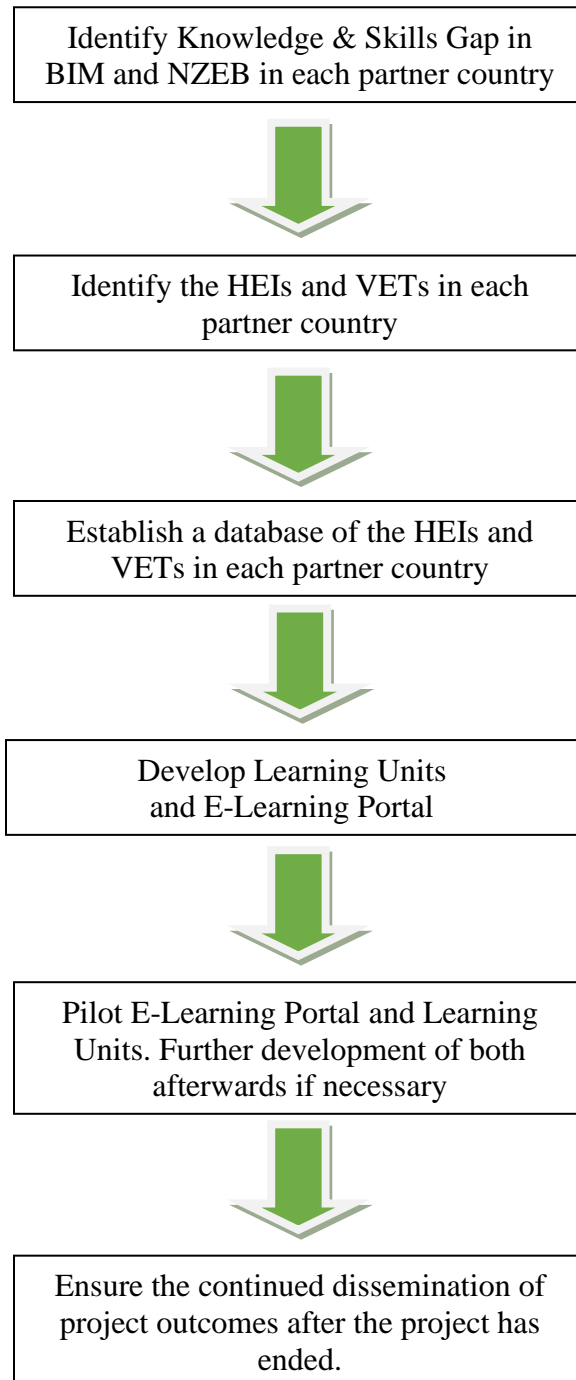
Identify Knowledge & Skills Gap in BIM and NZEB in each partner country

Identify the HEIs and VETs in each partner country

Establish a database of the HEIs and VETs in each partner country

Develop Learning Units and E-Learning Portal

Pilot E-Learning Portal and Learning Units. Further development of both afterwards if necessary

Ensure the continued dissemination of project outcomes after the project has ended.